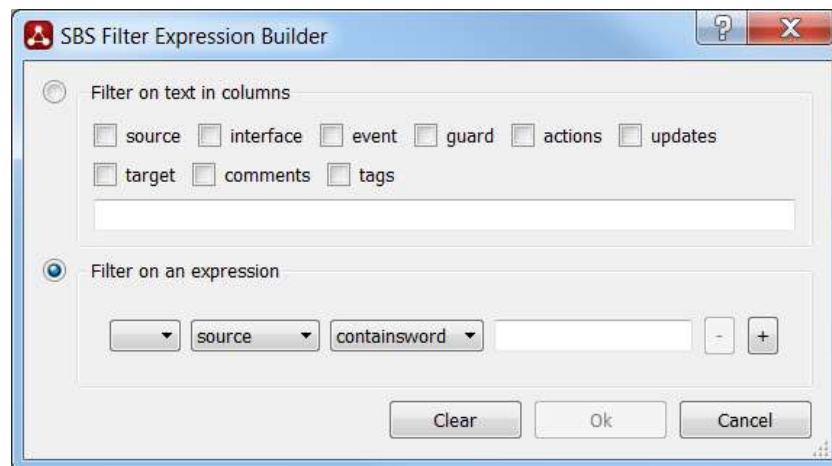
SBS Filter Expression Builder

?

X

Filter on text in columns

source interface event guard actions updates

target comments tags

Filter on an expression

source

containsword

-

+

Clear

Ok

Cancel